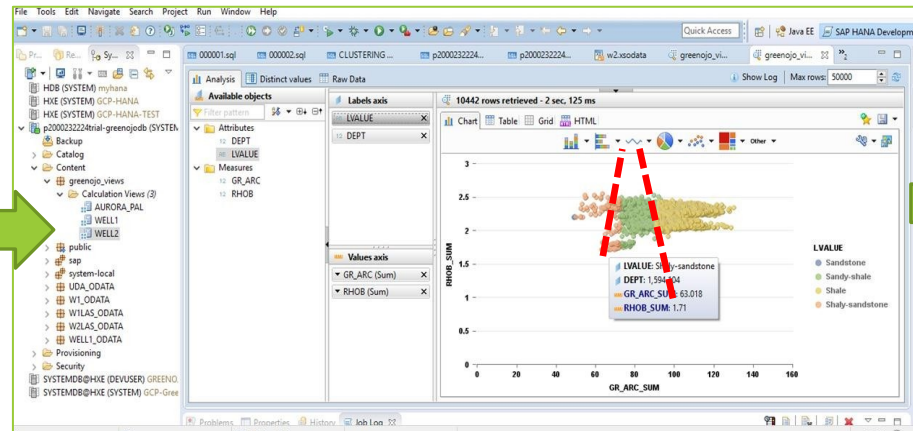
File Tools Edit Navigate Search Project Run Window Help

Quick Access | Java EE | SAP HANA Developm

Pr... Re... Sy...

000001.sql | 000002.sql | CLUSTERING ... | p2000232224... | p2000232224... | w2.xsodata | greenojo_vi... | greenojo_vi...

HDB (SYSTEM) myhana
HXE (SYSTEM) GCP-HANA
HXE (SYSTEM) GCP-HANA-TEST
p200023224trial-greenojodb (SYSTEM
Backup
Catalog
Content
greenojo_views
Calculation Views (3)
AURORA_PAL
WELL1
WELL2
public
sap
system-local
UDA_ODATA
W1_ODATA
W1LAS_ODATA
W2LAS_ODATA
WELL1_ODATA
Provisioning
Security
SYSTEMDB@HXE (DEVUSER) GREENO
SYSTEMDB@HXE (SYSTEM) GCP-Gree

Analysis | Distinct values | Raw Data

Show Log | Max rows: 50000

Available objects
Filter pattern
Attributes
DEPT
LVALUE
Measures
GR_ARC
RHOB

Labels axis
LVALUE
DEPT

Values axis
GR_ARC (Sum)
RHOB (Sum)

10442 rows retrieved - 2 sec, 125 ms

Chart | Table | Grid | HTML

Other

3
2.5
2
1.5
1
0.5
0
RHOB_SUM
0 20 40 60 80 100 120 140 160
GR_ARC_SUM

LVALUE: Shaly-sandstone
DEPT: 1,594.104
GR_ARC_SUM: 63.018
RHOB_SUM: 1.71

LVALUE
Sandstone
Sandy-shale
Shale
Shaly-sandstone

Problems | Properties | History | Job Log